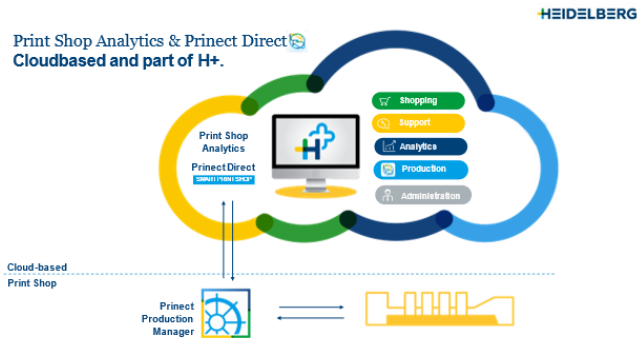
HEIDELBERG

Print Shop Analytics & Prinect Direct
Cloudbased and part of H+.

Print Shop Analytics

Prinect Direct
SMART PRINT SHOP

Shopping
Support
Analytics
Production
Administration

Cloud-based
Print Shop

Prinect Production Manager